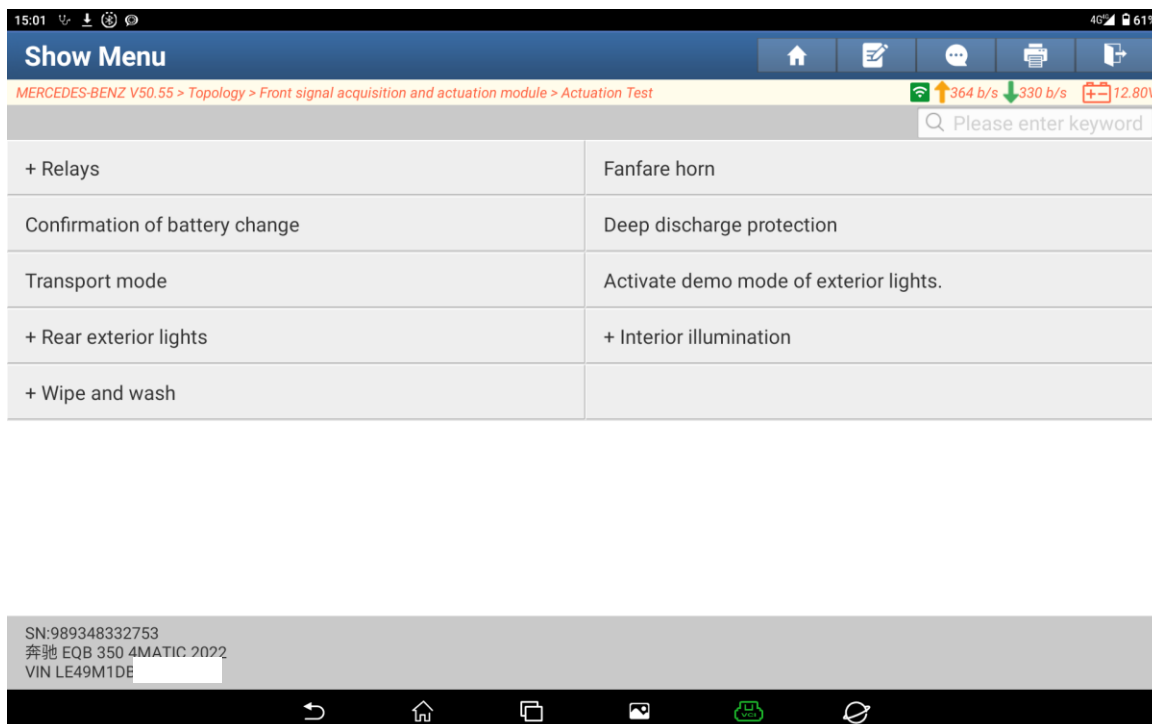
15:01

4G 61%

Show Menu

MERCEDES-BENZ V50.55 > Topology > Front signal acquisition and actuation module > Actuation Test

364 b/s 330 b/s 12.80V

Please enter keyword

| | |
|---|---|
| + Relays | Fanfare horn |
| Confirmation of battery change | Deep discharge protection |
| Transport mode | Activate demo mode of exterior lights. |
| + Rear exterior lights | + Interior illumination |
| + Wipe and wash | |

SN:989348332753
奔驰 EQB 350 4MATIC 2022
VIN LE49M1DB

VCI